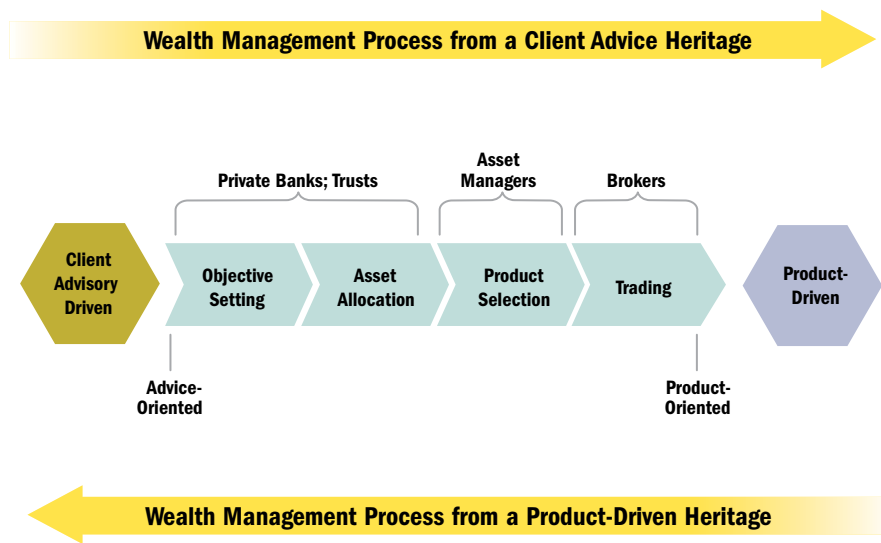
Wealth Management Process from a Client Advice Heritage

Private Banks; Trusts

Asset Managers

Brokers

Client Advisory Driven

Objective Setting

Asset Allocation

Product Selection

Trading

Product-Driven

Advice-Oriented

Product-Oriented

Wealth Management Process from a Product-Driven Heritage